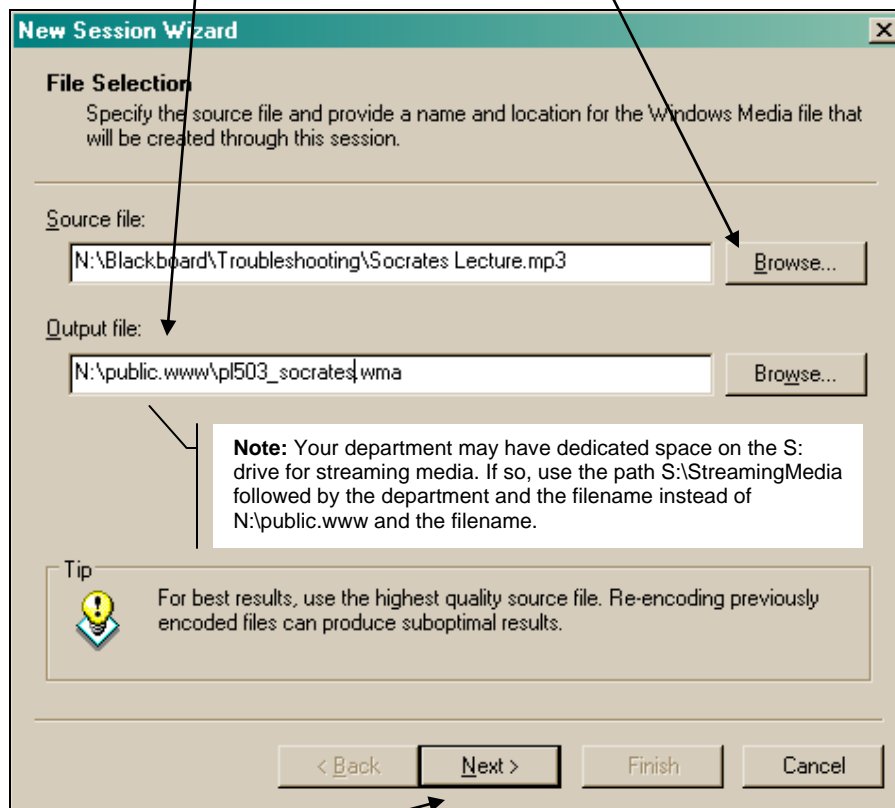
New Session Wizard

File Selection

Specify the source file and provide a name and location for the Windows Media file that will be created through this session.

Source file:

N:\Blackboard\Troubleshooting\Socrates Lecture.mp3

Browse...

Output file:

N:\public.www\pl503_socrates.wma

Browse...

**Note:** Your department may have dedicated space on the S: drive for streaming media. If so, use the path S:\StreamingMedia followed by the department and the filename instead of N:\public.www and the filename.

Tip

For best results, use the highest quality source file. Re-encoding previously encoded files can produce suboptimal results.

< Back

Next >

Finish

Cancel